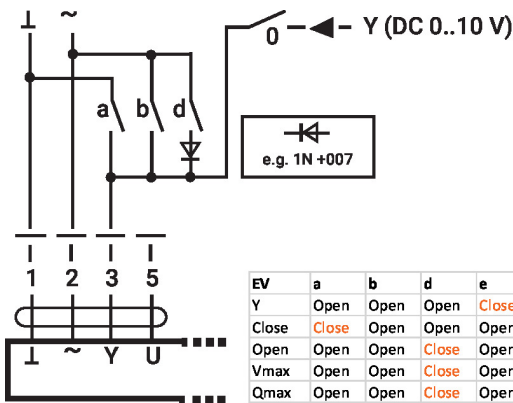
⊥ ~

0 Y (DC 0..10 V)

a b d

e.g. 1N +007

1 2 3 5

⊥ ~ Y U

| EV | a | b | d | e |
|---|---|---|---|---|
| Y | Open | Open | Open | Close |
| Close | Close | Open | Open | Open |
| Open | Open | Open | Close | Open |
| Vmax | Open | Open | Close | Open |
| Qmax | Open | Open | Close | Open |